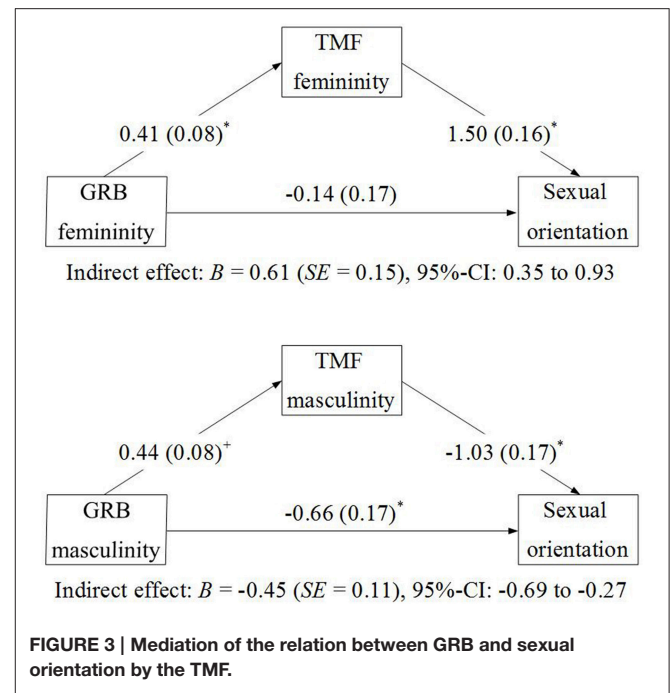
TMF
femininity

0.41 (0.08)$^*$

1.50 (0.16)$^*$

GRB
femininity

-0.14 (0.17)

Sexual
orientation

Indirect effect: $B$ = 0.61 ($SE$ = 0.15), 95%-CI: 0.35 to 0.93

TMF
masculinity

0.44 (0.08)$^+$

-1.03 (0.17)$^*$

GRB
masculinity

-0.66 (0.17)$^*$

Sexual
orientation

Indirect effect: $B$ = -0.45 ($SE$ = 0.11), 95%-CI: -0.69 to -0.27

FIGURE 3 | Mediation of the relation between GRB and sexual orientation by the TMF.